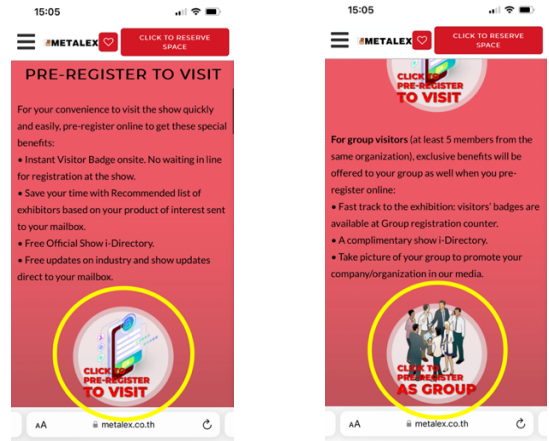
15:05

METALEX

CLICK TO RESERVE SPACE

PRE-REGISTER TO VISIT

For your convenience to visit the show quickly and easily, pre-register online to get these special benefits:

• Instant Visitor Badge onsite. No waiting in line for registration at the show.

• Save your time with Recommended list of exhibitors based on your product of interest sent to your mailbox.

• Free Official Show i-Directory.

• Free updates on industry and show updates direct to your mailbox.

CLICK TO PRE-REGISTER TO VISIT

AA metalex.co.th

15:05

METALEX

CLICK TO RESERVE SPACE

CLICK TO PRE-REGISTER TO VISIT

For group visitors (at least 5 members from the same organization), exclusive benefits will be offered to your group as well when you pre-register online:

• Fast track to the exhibition: visitors' badges are available at Group registration counter.

• A complimentary show i-Directory.

• Take picture of your group to promote your company/organization in our media.

CLICK TO PRE-REGISTER AS GROUP

AA metalex.co.th